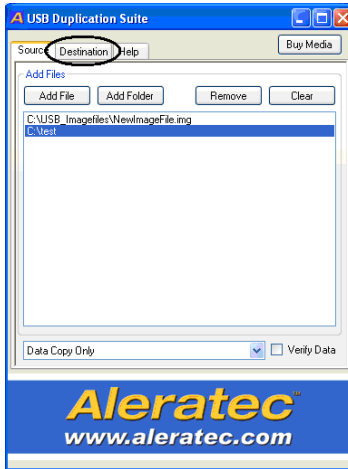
A USB Duplication Suite

Source Destination Help

Buy Media

Add Files

Add File Add Folder Remove Clear

C:\USB_Imagefiles\NewImageFile.img
C:\test

Data Copy Only

Verify Data

Aleratec
www.aleratec.com